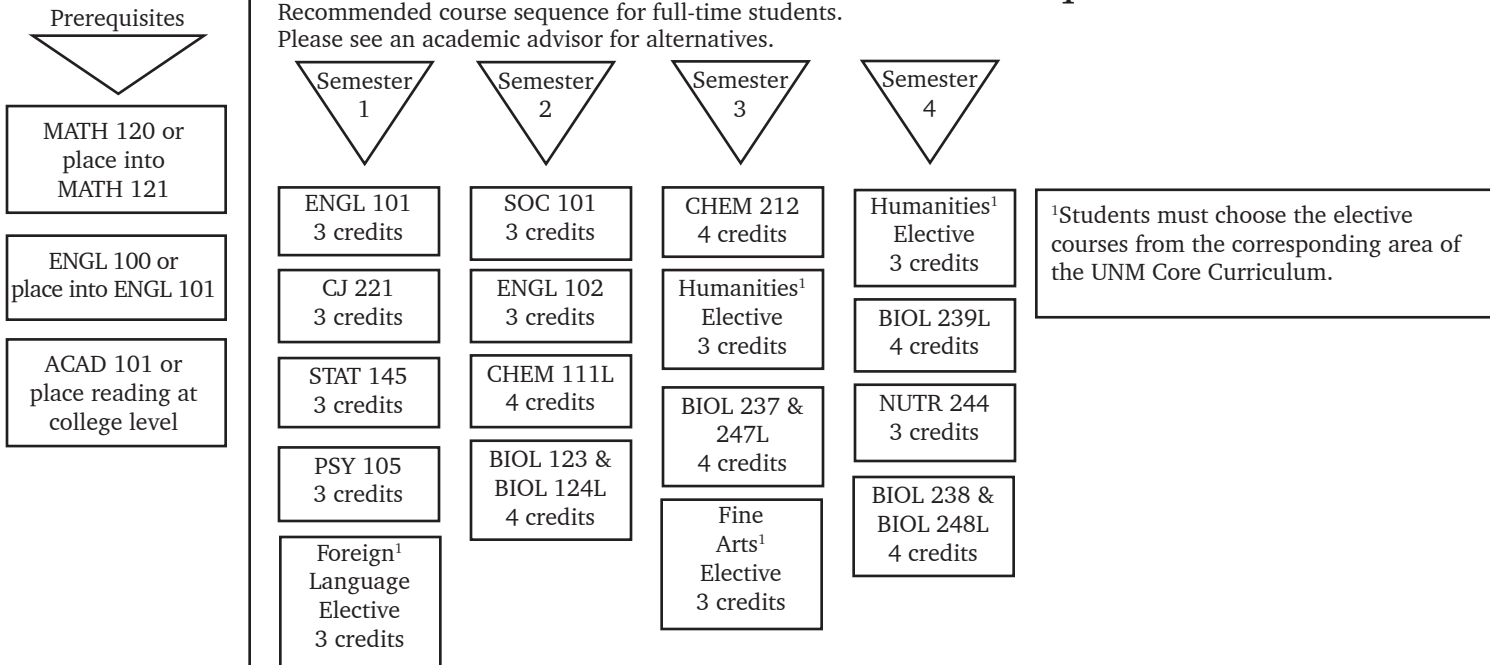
Prerequisites

MATH 120 or place into MATH 121

ENGL 100 or place into ENGL 101

ACAD 101 or place reading at college level

Recommended course sequence for full-time students.
Please see an academic advisor for alternatives.

Semester 1

ENGL 101
3 credits

CJ 221
3 credits

STAT 145
3 credits

PSY 105
3 credits

Foreign$^1$ Language Elective
3 credits

Semester 2

SOC 101
3 credits

ENGL 102
3 credits

CHEM 111L
4 credits

BIOL 123 & BIOL 124L
4 credits

Semester 3

CHEM 212
4 credits

Humanities$^1$ Elective
3 credits

BIOL 237 & 247L
4 credits

Fine Arts$^1$ Elective
3 credits

Semester 4

Humanities$^1$ Elective
3 credits

BIOL 239L
4 credits

NUTR 244
3 credits

BIOL 238 & BIOL 248L
4 credits

$^1$Students must choose the elective courses from the corresponding area of the UNM Core Curriculum.